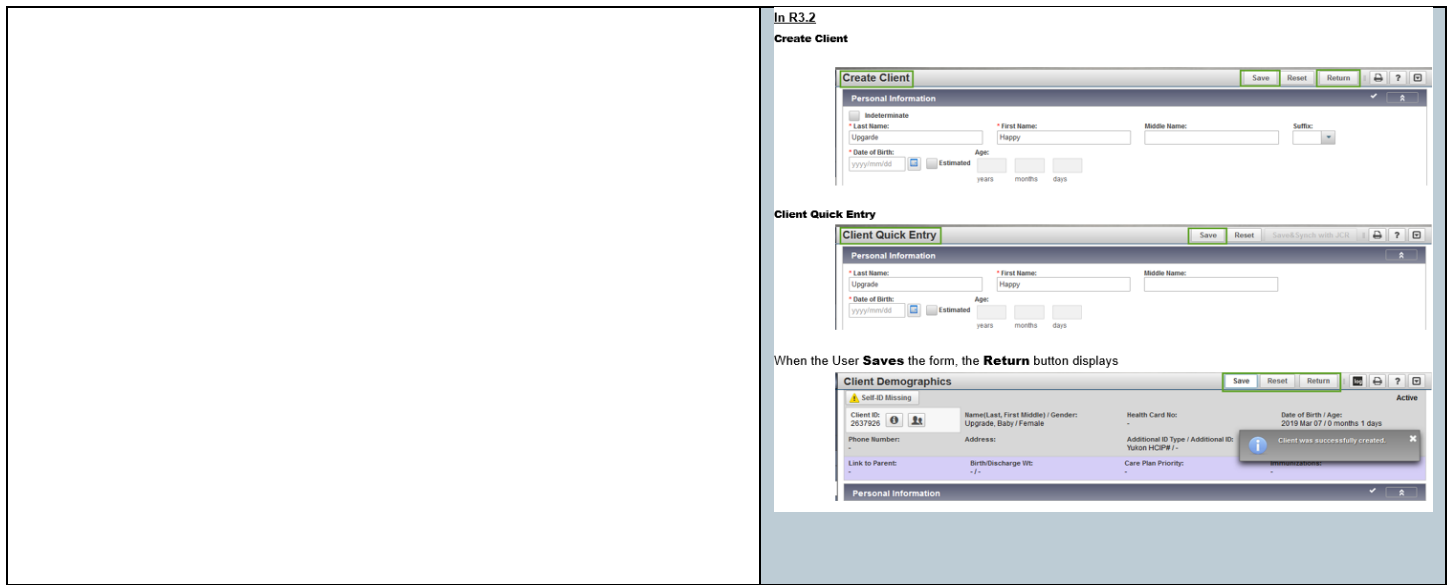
In R3.2

Create Client

Create Client Save Reset Return ?

Personal Information

Indeterminate

* Last Name: Upgrade
* First Name: Happy
Middle Name:
Suffix:

* Date of Birth: yyyy/mm/dd Estimated
Age: years months days

Client Quick Entry

Client Quick Entry Save Reset Save&Synch with JCR ?

Personal Information

* Last Name: Upgrade
* First Name: Happy
Middle Name:

* Date of Birth: yyyy/mm/dd Estimated
Age: years months days

When the User **Saves** the form, the **Return** button displays

Client Demographics Save Reset Return ?

Self-ID Missing

Active

Client ID: 2637926
Name(Last, First Middle) / Gender: Upgrade, Baby / Female
Health Card No: -
Date of Birth / Age: 2019 Mar 07 / 0 months 1 days

Phone Number: -
Address:
Additional ID Type / Additional ID: Yukon HCIP# / -

Client was successfully created.

Link to Parent: -
Birth/Discharge Wt: - / -
Care Plan Priority: -
Immunizations: -

Personal Information